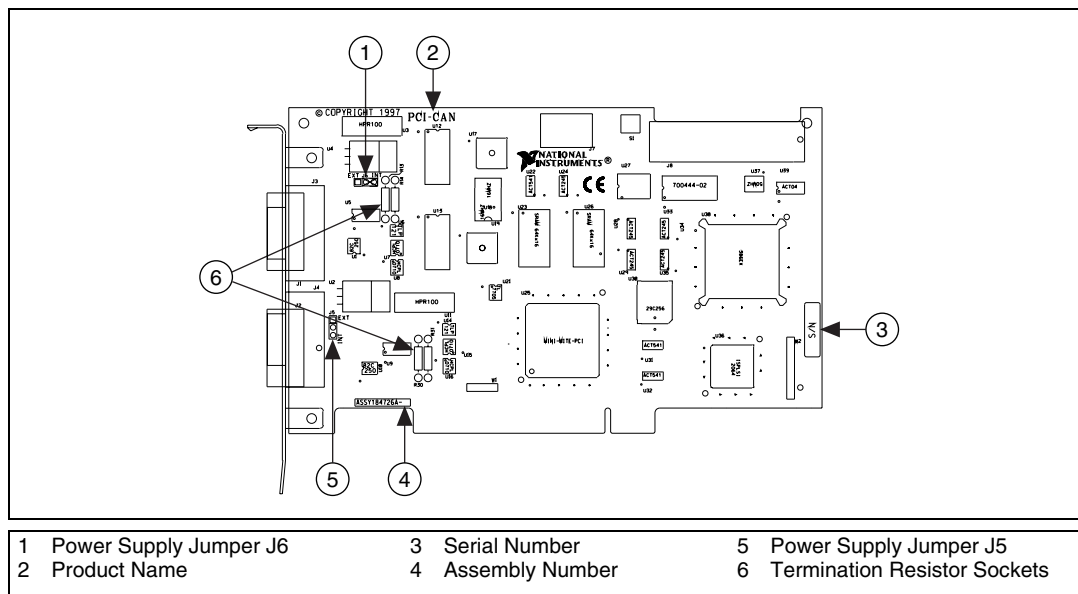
1
2
© COPYRIGHT 1997
PCI-CAN
HPR100
NATIONAL INSTRUMENTS®
CE
700444-02
EXT J6 INT
6
HPR100
J5
EXT
INT
MINI-MITE-PCI
29C256
ACT541
ACT541
S/N
3
ASSY184726A-
5
4

| | | | | | |
|---|---|---|---|---|---|
| 1 | Power Supply Jumper J6 | 3 | Serial Number | 5 | Power Supply Jumper J5 |
| 2 | Product Name | 4 | Assembly Number | 6 | Termination Resistor Sockets |